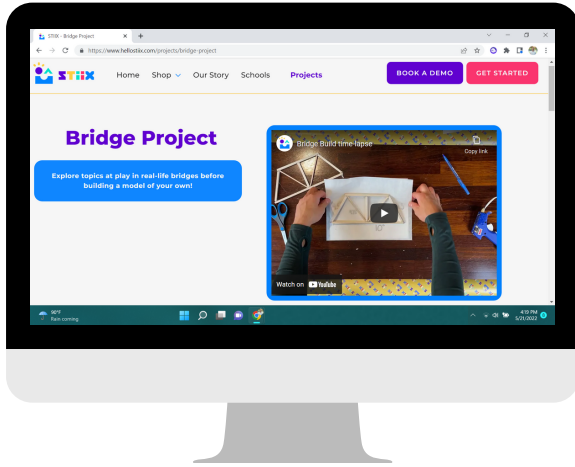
STIIX - Bridge Project

https://www.hellostiix.com/projects/bridge-project

STIIX Home Shop Our Story Schools Projects BOOK A DEMO GET STARTED

Bridge Project

Explore topics at play in real-life bridges before building a model of your own!

Bridge Build time-lapse

Copy link

Watch on YouTube

90°F
Rain coming

4:19 PM
5/31/2022